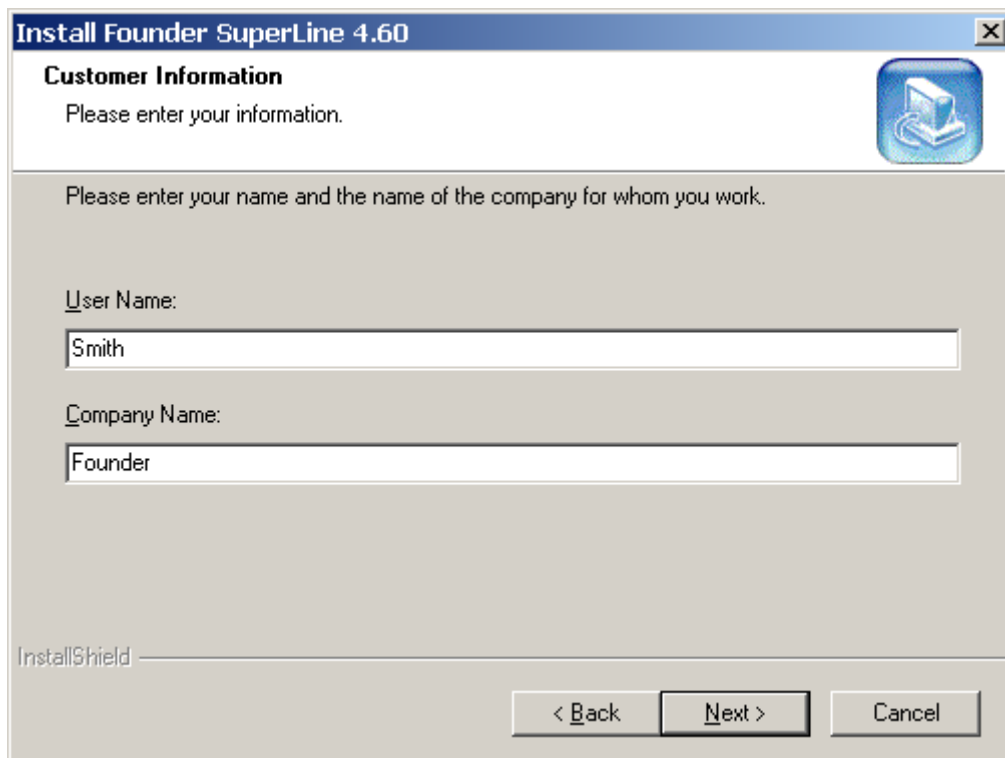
Install Founder SuperLine 4.60

Customer Information

Please enter your information.

Please enter your name and the name of the company for whom you work.

User Name:

Smith

Company Name:

Founder

InstallShield

< Back

Next >

Cancel